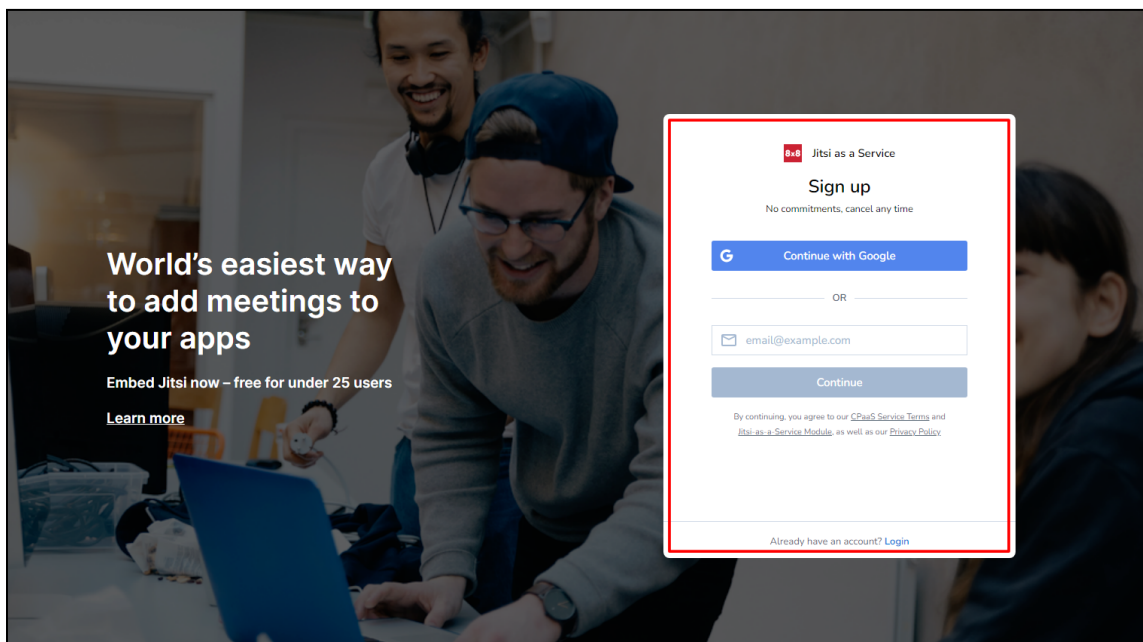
World's easiest way to add meetings to your apps

Embed Jitsi now – free for under 25 users

Learn more

8x8 Jitsi as a Service

Sign up

No commitments, cancel any time

Continue with Google

OR

email@example.com

Continue

By continuing, you agree to our CPaaS Service Terms and Jitsi-as-a-Service Module, as well as our Privacy Policy

Already have an account? Login